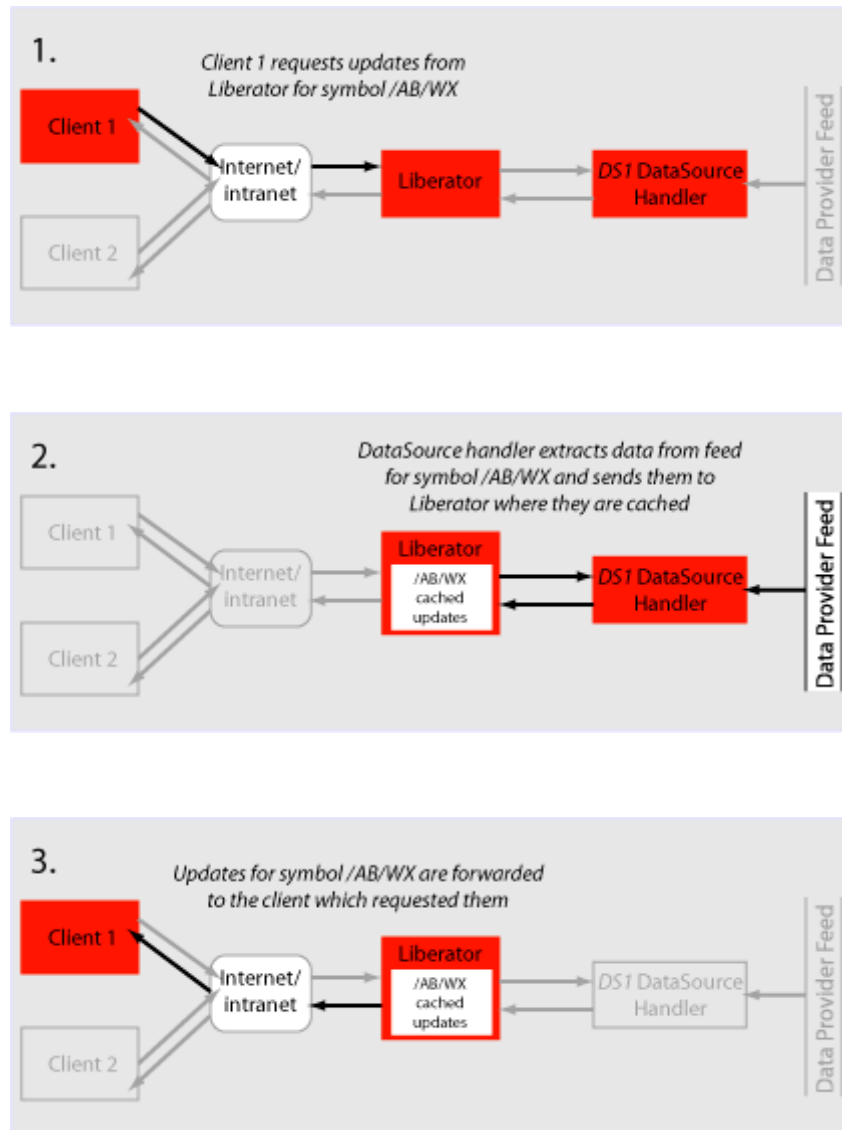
1.

*Client 1 requests updates from Liberator for symbol /AB/WX*

Client 1

Client 2

Internet/ intranet

Liberator

*DS1* DataSource Handler

Data Provider Feed

2.

*DataSource handler extracts data from feed for symbol /AB/WX and sends them to Liberator where they are cached*

Client 1

Client 2

Internet/ intranet

Liberator

/AB/WX cached updates

*DS1* DataSource Handler

Data Provider Feed

3.

*Updates for symbol /AB/WX are forwarded to the client which requested them*

Client 1

Client 2

Internet/ intranet

Liberator

/AB/WX cached updates

*DS1* DataSource Handler

Data Provider Feed